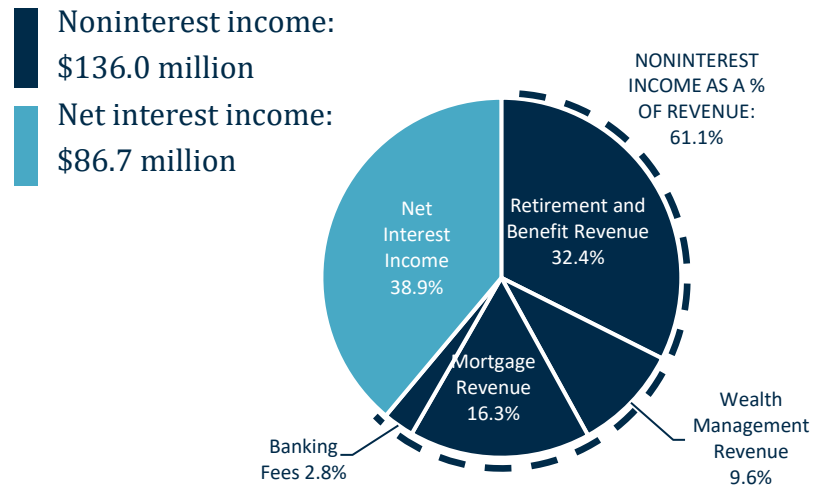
Noninterest income: $136.0 million

Net interest income: $86.7 million

NONINTEREST INCOME AS A % OF REVENUE: 61.1%

Net Interest Income 38.9%

Retirement and Benefit Revenue 32.4%

Mortgage Revenue 16.3%

Wealth Management Revenue 9.6%

Banking Fees 2.8%